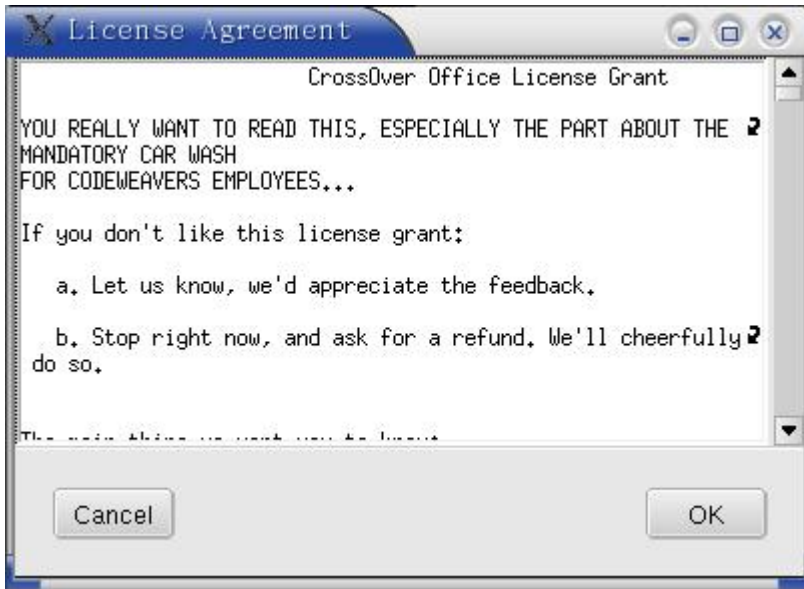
License Agreement

CrossOver Office License Grant

YOU REALLY WANT TO READ THIS, ESPECIALLY THE PART ABOUT THE MANDATORY CAR WASH FOR CODEWEAVERS EMPLOYEES...

If you don't like this license grant:

a. Let us know, we'd appreciate the feedback.

b. Stop right now, and ask for a refund. We'll cheerfully do so.

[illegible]

Cancel

OK